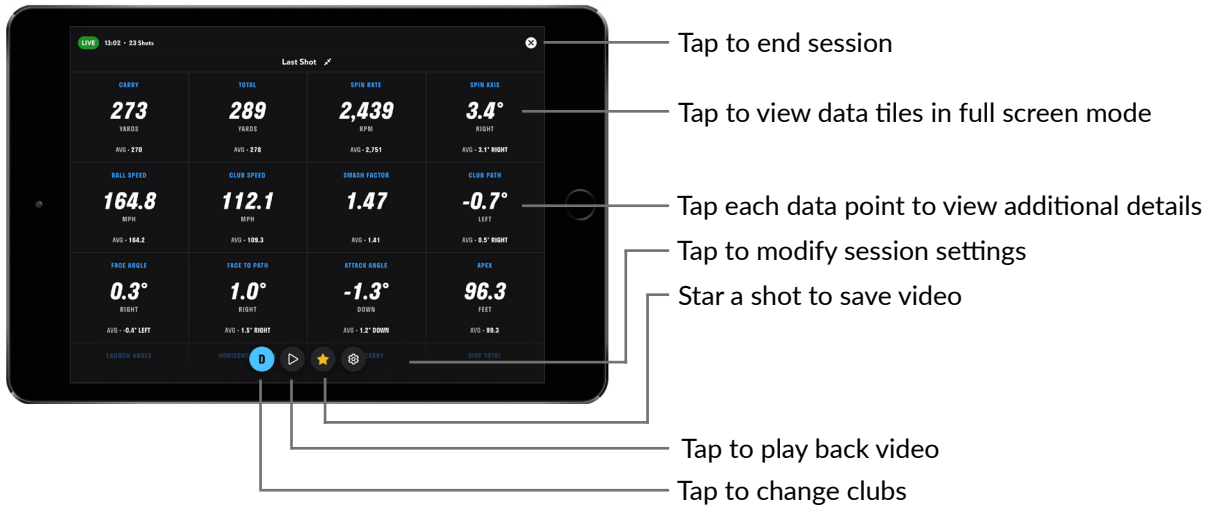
LIVE 13:02 • 23 Shots

Last Shot

| CARRY | TOTAL | SPIN RATE | SPIN AXIS |
|---|---|---|---|
| 273 YARDS | 289 YARDS | 2,439 RPM | 3.4° RIGHT |
| AVG • 270 | AVG • 278 | AVG • 2,751 | AVG • 3.1° RIGHT |
| BALL SPEED | CLUB SPEED | SMASH FACTOR | CLUB PATH |
| 164.8 MPH | 112.1 MPH | 1.47 | -0.7° LEFT |
| AVG • 164.2 | AVG • 109.3 | AVG • 1.41 | AVG • 0.5° RIGHT |
| FACE ANGLE | FACE TO PATH | ATTACK ANGLE | APEX |
| 0.3° RIGHT | 1.0° RIGHT | -1.3° DOWN | 96.3 FEET |
| AVG • -0.4° LEFT | AVG • 1.5° RIGHT | AVG • 1.2° DOWN | AVG • 99.3 |
| LAUNCH ANGLE | HORIZONT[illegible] | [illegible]CARRY | SIDE TOTAL |

D

Tap to end session

Tap to view data tiles in full screen mode

Tap each data point to view additional details

Tap to modify session settings

Star a shot to save video

Tap to play back video

Tap to change clubs